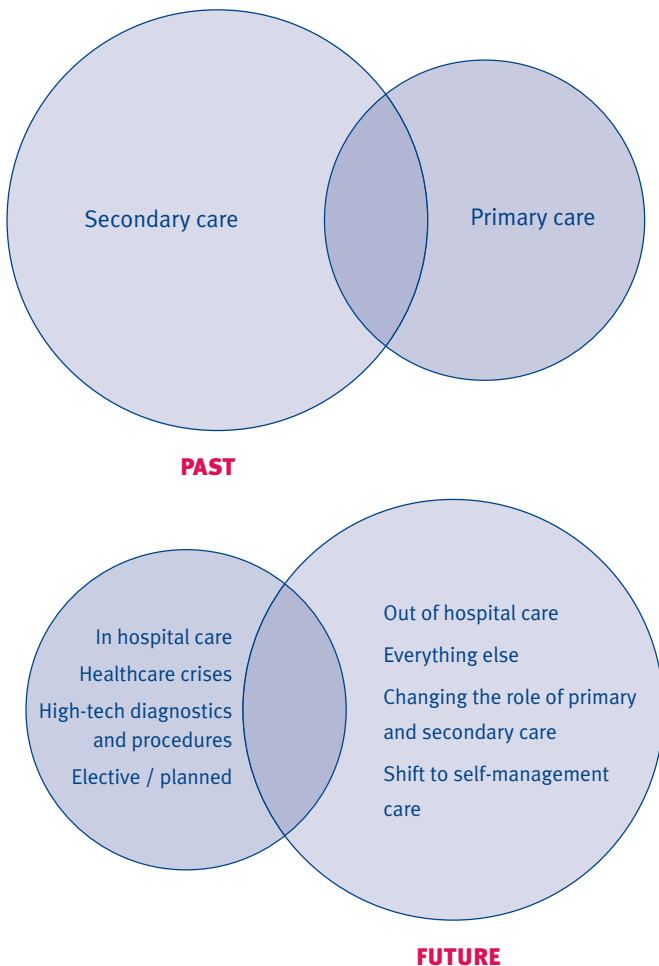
Secondary care

Primary care

PAST

In hospital care

Healthcare crises

High-tech diagnostics and procedures

Elective / planned

Out of hospital care

Everything else

Changing the role of primary and secondary care

Shift to self-management care

FUTURE